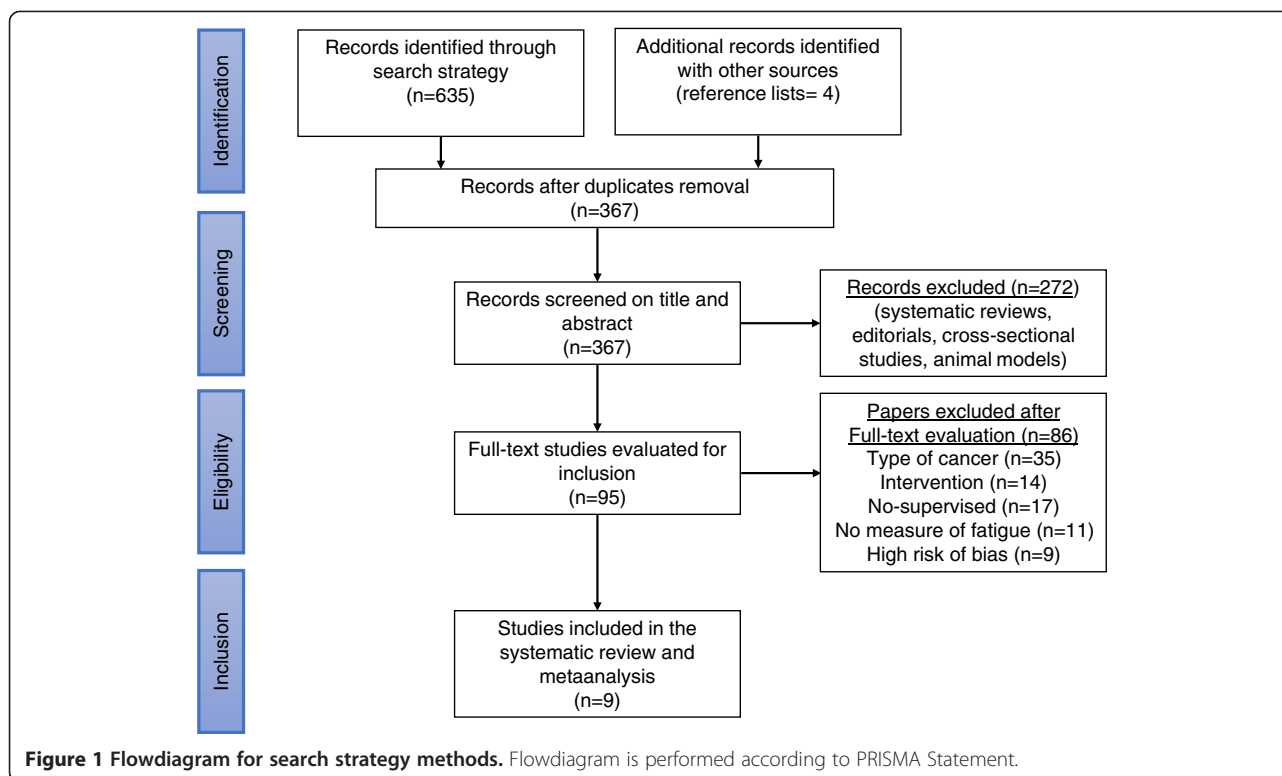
Identification

Records identified through search strategy (n=635)

Additional records identified with other sources (reference lists= 4)

Records after duplicates removal (n=367)

Screening

Records screened on title and abstract (n=367)

Records excluded (n=272) (systematic reviews, editorials, cross-sectional studies, animal models)

Eligibility

Full-text studies evaluated for inclusion (n=95)

Papers excluded after Full-text evaluation (n=86)
Type of cancer (n=35)
Intervention (n=14)
No-supervised (n=17)
No measure of fatigue (n=11)
High risk of bias (n=9)

Inclusion

Studies included in the systematic review and metaanalysis (n=9)

**Figure 1 Flowdiagram for search strategy methods.** Flowdiagram is performed according to PRISMA Statement.